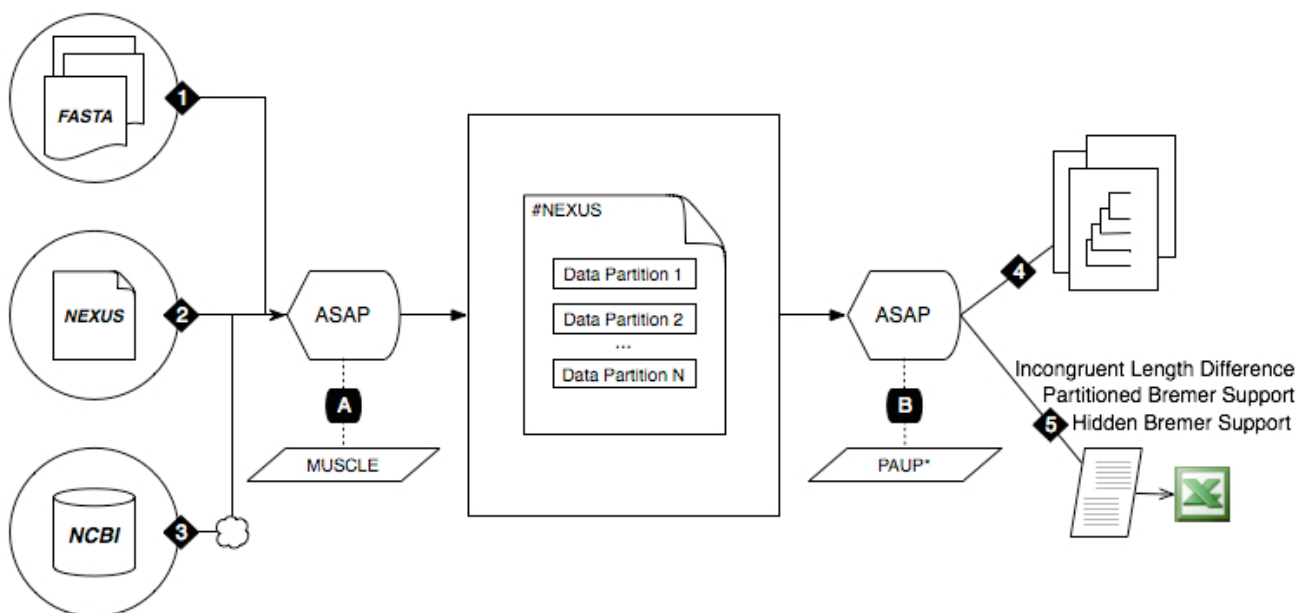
FASTA

1

NEXUS

2

NCBI

3

ASAP

A

MUSCLE

#NEXUS

Data Partition 1

Data Partition 2

...

Data Partition N

ASAP

B

PAUP*

4

Incongruent Length Difference
Partitioned Bremer Support
Hidden Bremer Support

5